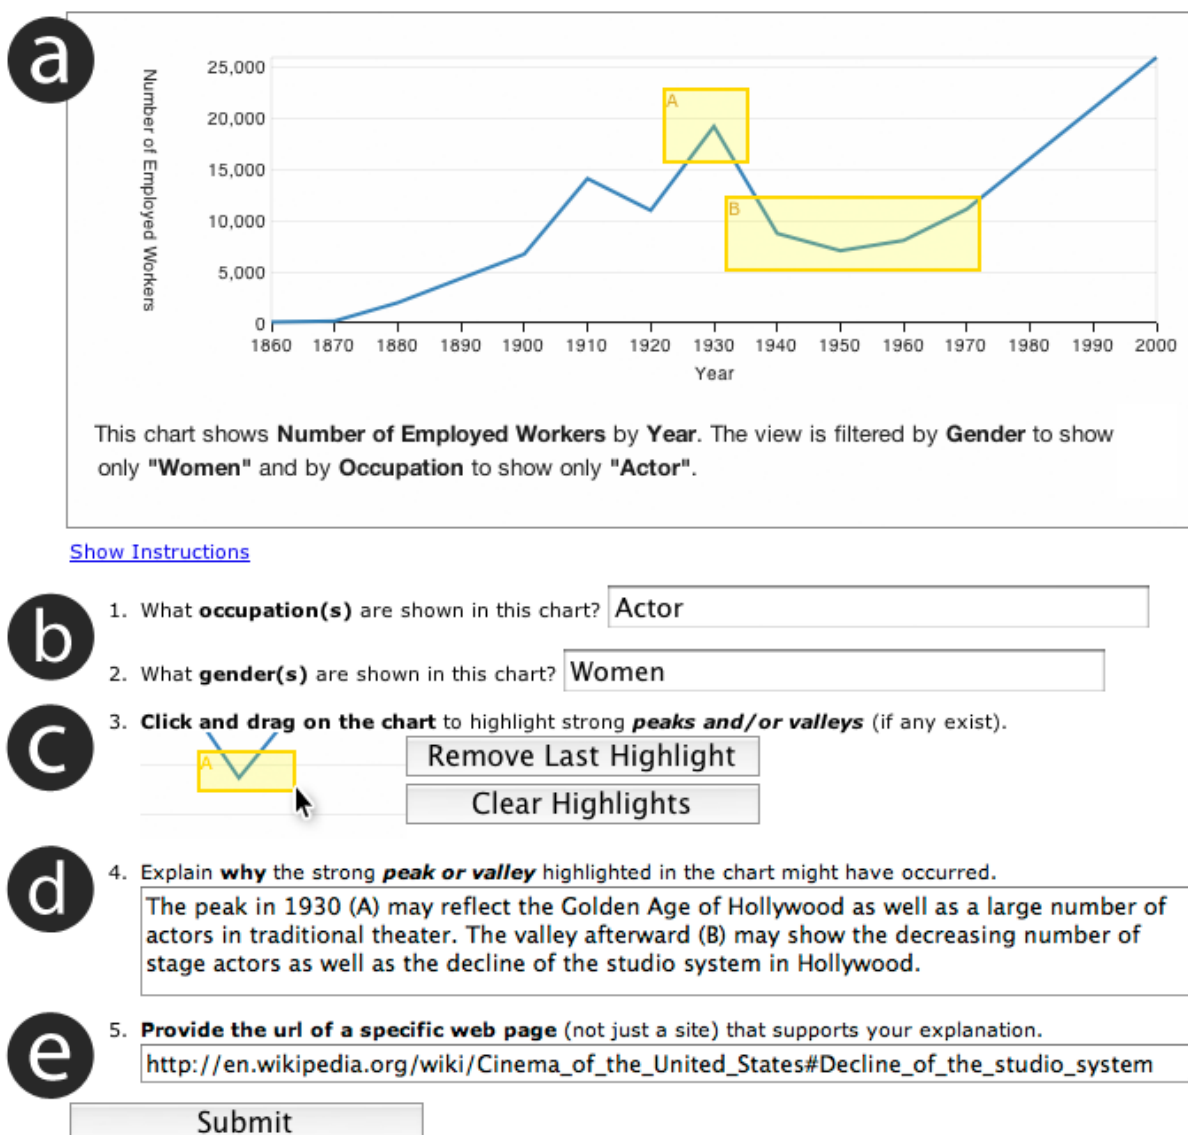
a

Number of Employed Workers

25,000
20,000
15,000
10,000
5,000
0

A
B

1860 1870 1880 1890 1900 1910 1920 1930 1940 1950 1960 1970 1980 1990 2000

Year

This chart shows **Number of Employed Workers** by **Year**. The view is filtered by **Gender** to show only **"Women"** and by **Occupation** to show only **"Actor"**.

Show Instructions

b

1. What **occupation(s)** are shown in this chart? Actor

2. What **gender(s)** are shown in this chart? Women

c

3. **Click and drag on the chart** to highlight strong ***peaks and/or valleys*** (if any exist).

A

Remove Last Highlight

Clear Highlights

d

4. Explain **why** the strong ***peak or valley*** highlighted in the chart might have occurred.

The peak in 1930 (A) may reflect the Golden Age of Hollywood as well as a large number of actors in traditional theater. The valley afterward (B) may show the decreasing number of stage actors as well as the decline of the studio system in Hollywood.

e

5. **Provide the url of a specific web page** (not just a site) that supports your explanation.

http://en.wikipedia.org/wiki/Cinema_of_the_United_States#Decline_of_the_studio_system

Submit